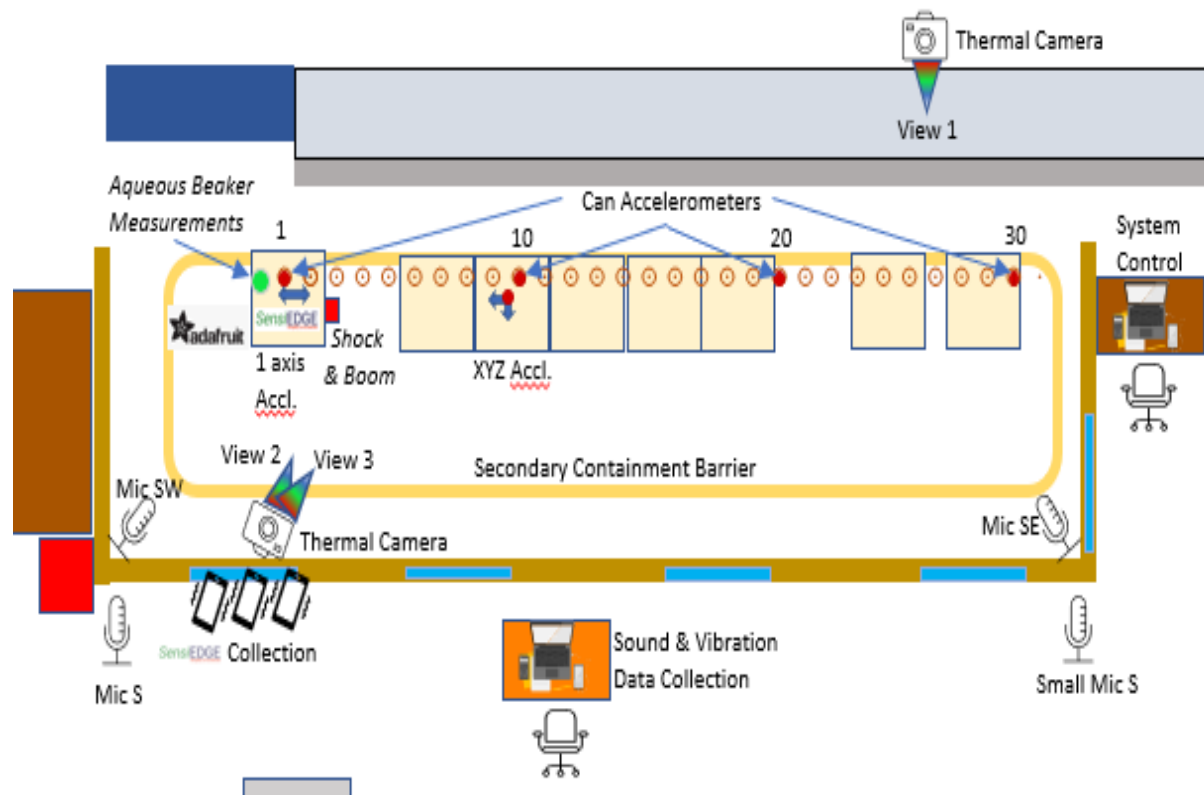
Thermal Camera

View 1

Aqueous Beaker Measurements

Can Accelerometers

1

10

20

30

System Control

adafruit

SensiEDGE

Shock & Boom

1 axis Accl.

XYZ Accl.

View 2

View 3

Secondary Containment Barrier

Mic SW

Thermal Camera

Mic SE

SensiEDGE Collection

Mic S

Sound & Vibration Data Collection

Small Mic S